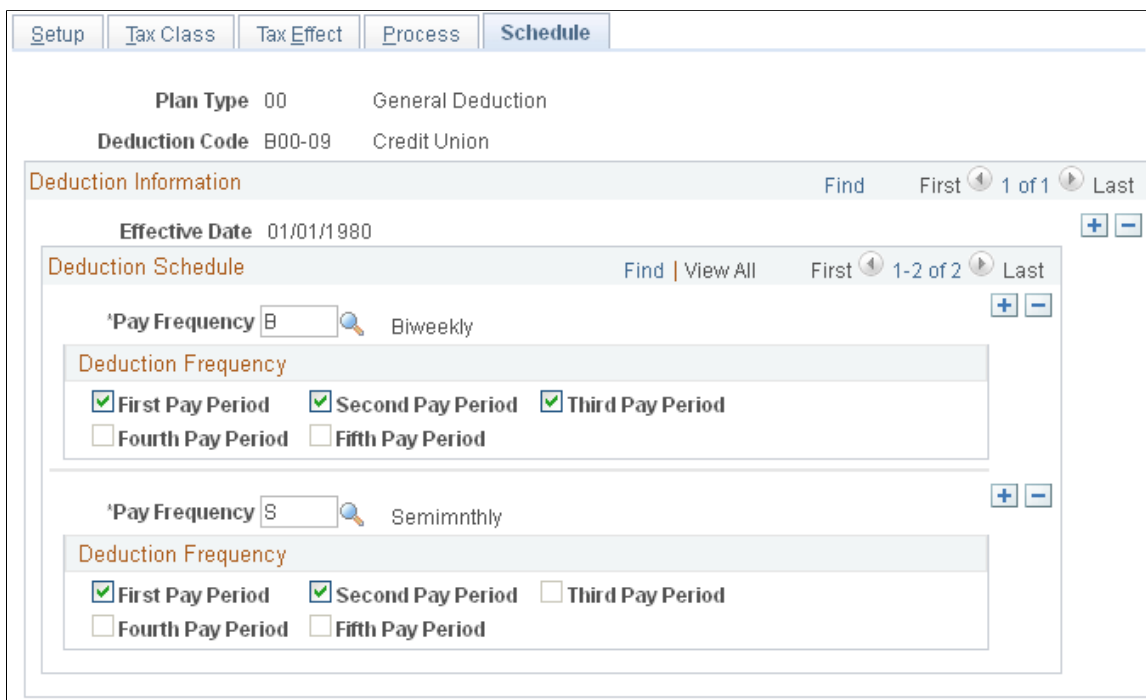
Setup | Tax Class | Tax Effect | Process | Schedule

Plan Type 00 General Deduction

Deduction Code B00-09 Credit Union

Deduction Information

Find First 1 of 1 Last

Effective Date 01/01/1980

Deduction Schedule

Find | View All First 1-2 of 2 Last

*Pay Frequency B Biweekly

Deduction Frequency

First Pay Period Second Pay Period Third Pay Period

Fourth Pay Period Fifth Pay Period

*Pay Frequency S Semimnthly

Deduction Frequency

First Pay Period Second Pay Period Third Pay Period

Fourth Pay Period Fifth Pay Period